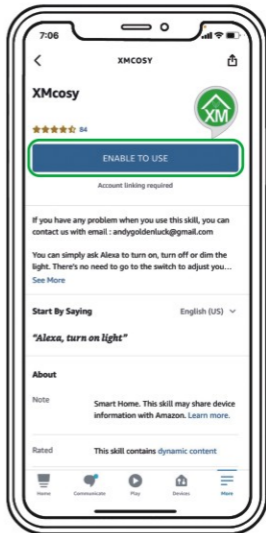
7:06

XMCOSY

XMcosy

XM

84

ENABLE TO USE

Account linking required

If you have any problem when you use this skill, you can contact us with email : andygoldenluck@gmail.com

You can simply ask Alexa to turn on, turn off or dim the light. There's no need to go to the switch to adjust you...

See More

Start By Saying

English (US)

"Alexa, turn on light"

About

Note

Smart Home. This skill may share device information with Amazon. Learn more.

Rated

This skill contains dynamic content

Home Communicate Play Devices More